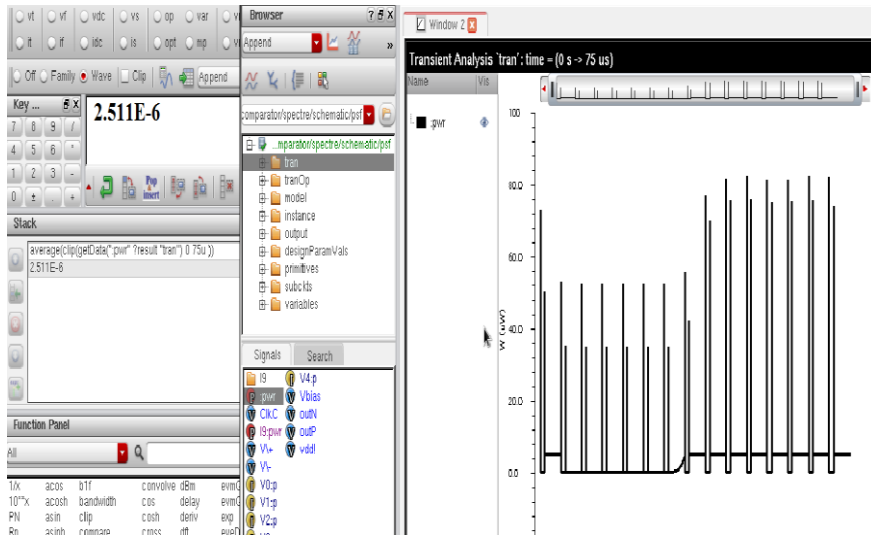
vt vf vdc vs op var
it if idc is opt mp
Off Family Wave Clip Append
Key ...
7 8 9 /
4 5 6 *
1 2 3 -
0 ± . +
2.511E-6
Stack
average(clip(getData(":pwr" ?result "tran") 0 75u ))
2.511E-6
Function Panel
All
1/x acos b1f convolve dBm
10**x acosh bandwidth cos delay
PN asin clip cosh deriv exp
Rn asinh compare cross dft
Browser
Append
comparator/spectre/schematic/psf
...mparator/spectre/schematic/psf
tran
tranOp
model
instance
output
designParamVals
primitives
subckts
variables
Signals Search
I9 V4:p
:pwr Vbias
ClkC outN
I9:pwr outP
V\+ vddl
V\-
V0:p
V1:p
V2:p
Window 2
Transient Analysis `tran': time = (0 s -> 75 us)
Name Vis
:pwr
100
80.0
60.0
40.0
20.0
0.0
W (uW)